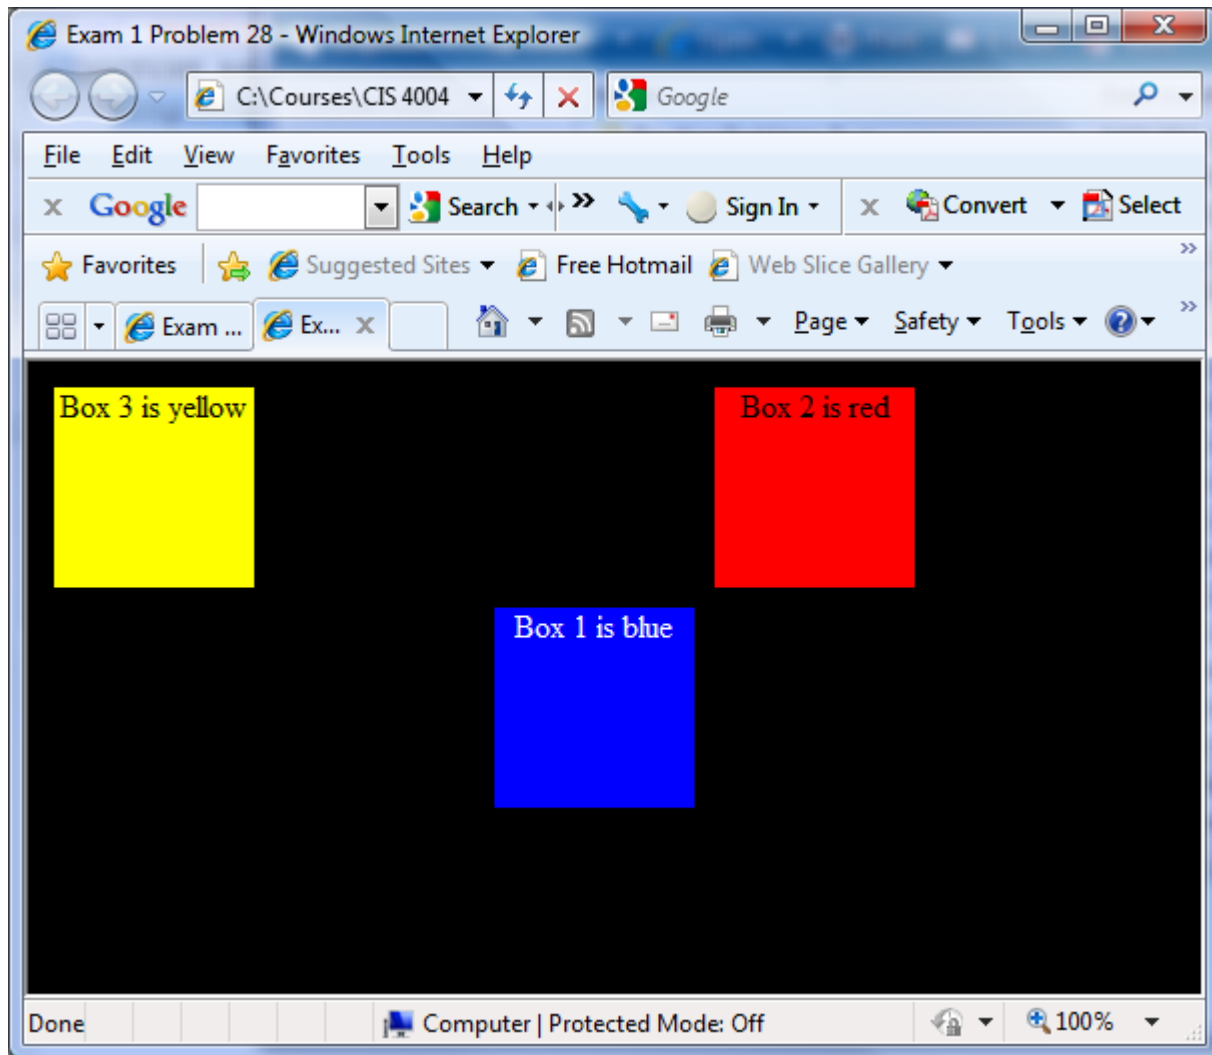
Exam 1 Problem 28 - Windows Internet Explorer

C:\Courses\CIS 4004

Google

File Edit View Favorites Tools Help

Google Search Sign In Convert Select

Favorites Suggested Sites Free Hotmail Web Slice Gallery

Exam ... Ex...

Page Safety Tools

Box 3 is yellow

Box 2 is red

Box 1 is blue

Done Computer | Protected Mode: Off 100%